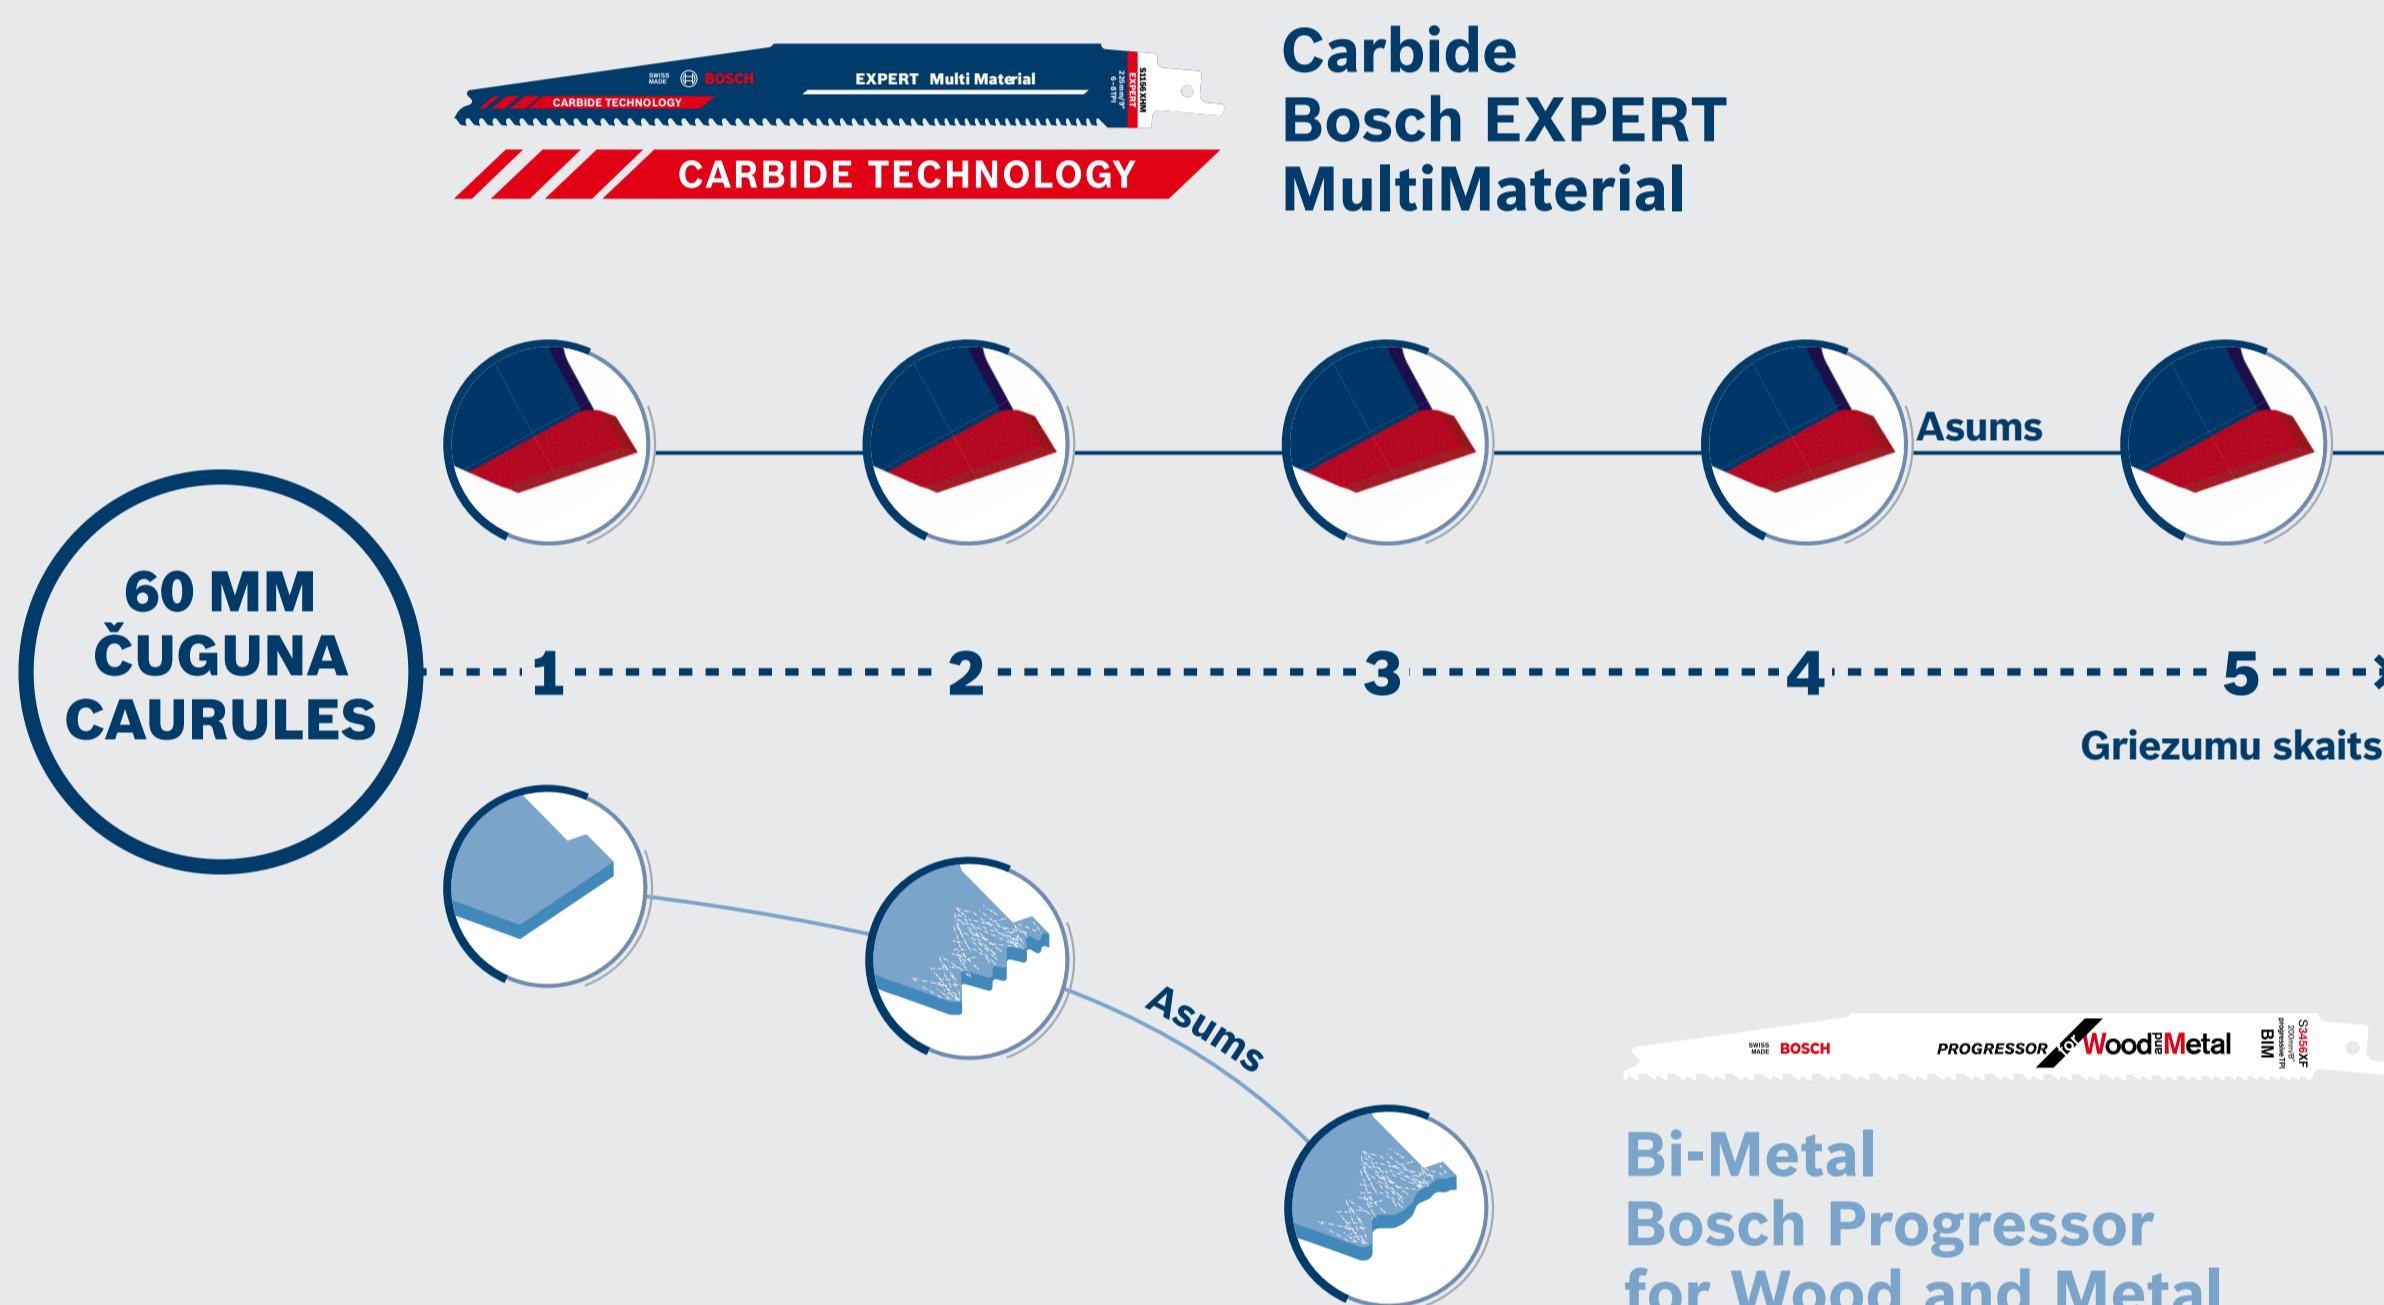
SWISS MADE BOSCH EXPERT Multi Material
CARBIDE TECHNOLOGY
S1156XHM EXPERT

CARBIDE TECHNOLOGY

Carbide
Bosch EXPERT
MultiMaterial

Asums

60 MM ČUGUNA CAURULES

1 2 3 4 5

Griezumu skaits

Asums

SWISS MADE BOSCH PROGRESSOR for Wood and Metal BIM S3456XF

Bi-Metal
Bosch Progressor
for Wood and Metal